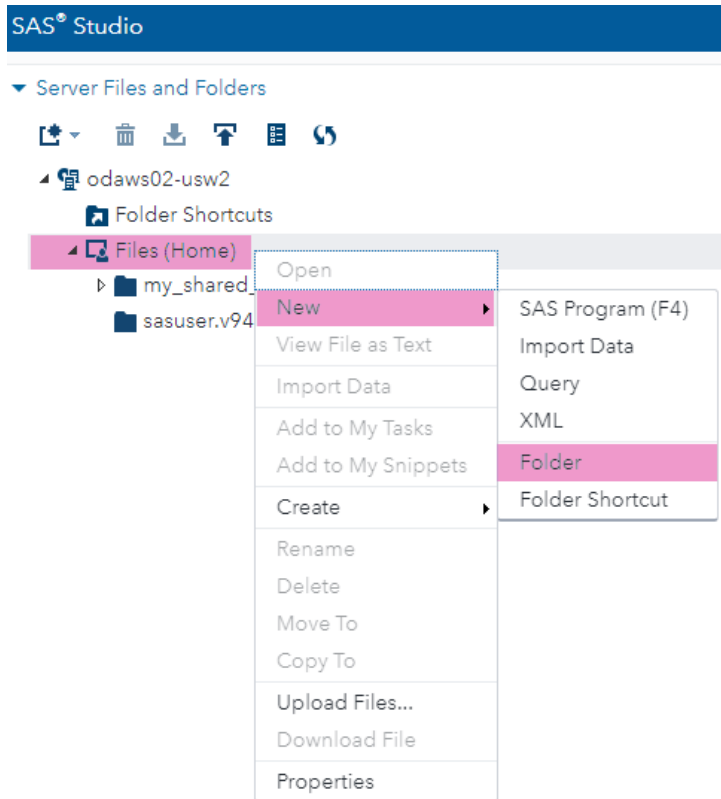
SAS® Studio

Server Files and Folders

odaws02-usw2

Folder Shortcuts

Files (Home)

my_shared_

sasuser.v94

Open

New

View File as Text

Import Data

Add to My Tasks

Add to My Snippets

Create

Rename

Delete

Move To

Copy To

Upload Files...

Download File

Properties

SAS Program (F4)

Import Data

Query

XML

Folder

Folder Shortcut